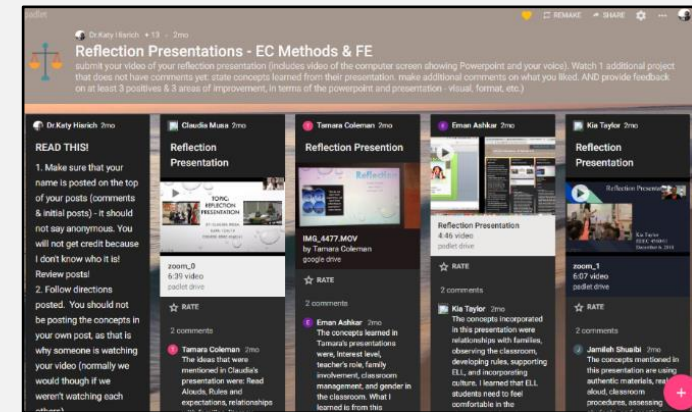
padlet

REMAKE SHARE

Dr.Katy Hisrich • 13 • 2mo

Reflection Presentations - EC Methods & FE

submit your video of your reflection presentation (includes video of the computer screen showing Powerpoint and your voice). Watch 1 additional project that does not have comments yet; state concepts learned from their presentation, make additional comments on what you liked, AND provide feedback on at least 3 positives & 3 areas of improvement, in terms of the powerpoint and presentation - visual, format, etc.)

Dr.Katy Hisrich 2mo

READ THIS!

1. Make sure that your name is posted on the top of your posts (comments & initial posts) - It should not say anonymous. You will not get credit because I don't know who it is! Review posts!

2. Follow directions posted. You should not be posting the concepts in your own post, as that is why someone is watching your video (normally we would though if we weren't watching each others)

Claudia Musa 2mo

Reflection Presentation

TOPIC: REFLECTION PRESENTATION

zoom_0
6:39 video
padlet drive

RATE

2 comments

Tamara Coleman 2mo
The ideas that were mentioned in Claudia's presentation were: Read Alouds, Rules and expectations, relationships

Tamara Coleman 2mo

Reflection Presention

Reflection

IMG_4477.MOV
by Tamara Coleman
google drive

RATE

2 comments

Eman Ashkar 2mo
The concepts learned in Tamara's presentations were, Interest level, teacher's role, family involvement, classroom management, and gender in the classroom. What I learned is from this

Eman Ashkar 2mo

Reflection Presentation
4:46 video
padlet drive

RATE

2 comments

Kia Taylor 2mo
The concepts incorporated in this presentation were relationships with families, observing the classroom, developing rules, supporting ELL, and incorporating culture. I learned that ELL students need to feel comfortable in the

Kia Taylor 2mo

Reflection Presentation

Reflection Presentation

Kia Taylor
December 6, 2016

zoom_1
6:07 video
padlet drive

RATE

2 comments

Jamileh Shuaibi 2mo
The concepts mentioned in this presentation are using authentic materials, read aloud, classroom procedures, assessing